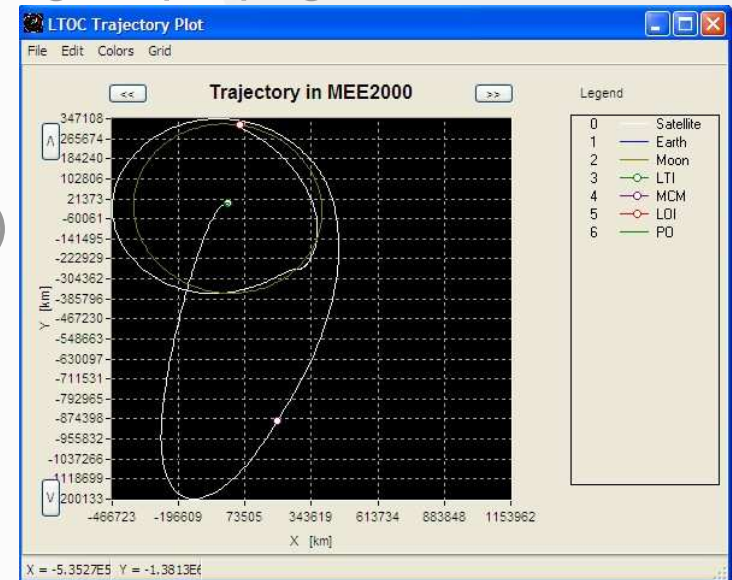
LTOC Trajectory Plot

File Edit Colors Grid

<< Trajectory in MEE2000 >>

Legend

| | |
|---|---|
| 0 | Satellite |
| 1 | Earth |
| 2 | Moon |
| 3 | LTI |
| 4 | MCM |
| 5 | LOI |
| 6 | PO |

Λ

347108
265674
184240
102806
21373
-60061
-141495
-222929
-304362
-385796
-467230
-548663
-630097
-711531
-792965
-874398
-955832
-1037266
-1118699
200133

V

Y [km]

-466723 -196609 73505 343619 613734 883848 1153962

X [km]

X = -5.3527E5 Y = -1.3813E6